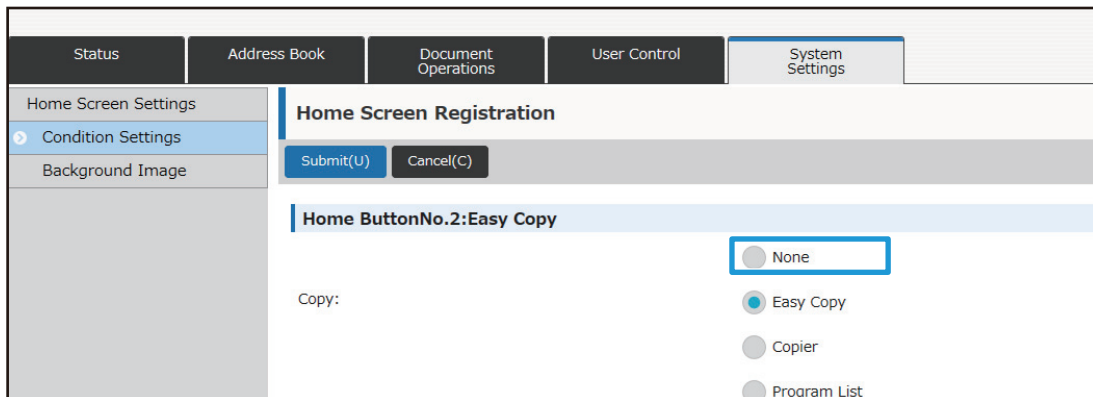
Status
Address Book
Document Operations
User Control
System Settings

Home Screen Settings
Condition Settings
Background Image

Home Screen Registration

Submit(U)
Cancel(C)

Home ButtonNo.2:Easy Copy

Copy:

None
Easy Copy
Copier
Program List